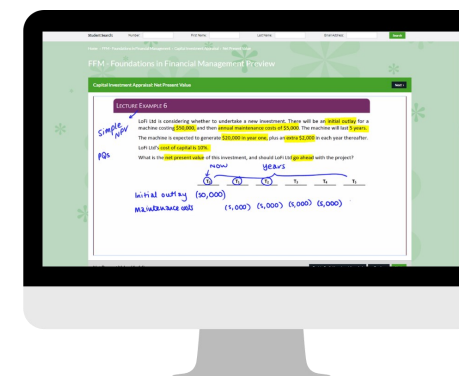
Student Search Number First Name Last Name Email Address Search

Home > FFM - Foundations in Financial Management > Capital Investment Appraisal > Net Present Value

FFM - Foundations in Financial Management Preview

Capital Investment Appraisal: Net Present Value

Next

LECTURE EXAMPLE 6

simple NPV

LoFi Ltd is considering whether to undertake a new investment. There will be an initial outlay for a machine costing $50,000, and then annual maintenance costs of $5,000. The machine will last 5 years.

The machine is expected to generate $20,000 in year one, plus an extra $2,000 in each year thereafter.

LoFi Ltd's cost of capital is 10%.

PQs

What is the net present value of this investment, and should LoFi Ltd go ahead with the project?

now years

0 1 2 $T_3$ $T_4$ $T_5$

initial outlay (50,000)

maintenance costs (5,000) (5,000) (5,000) (5,000)